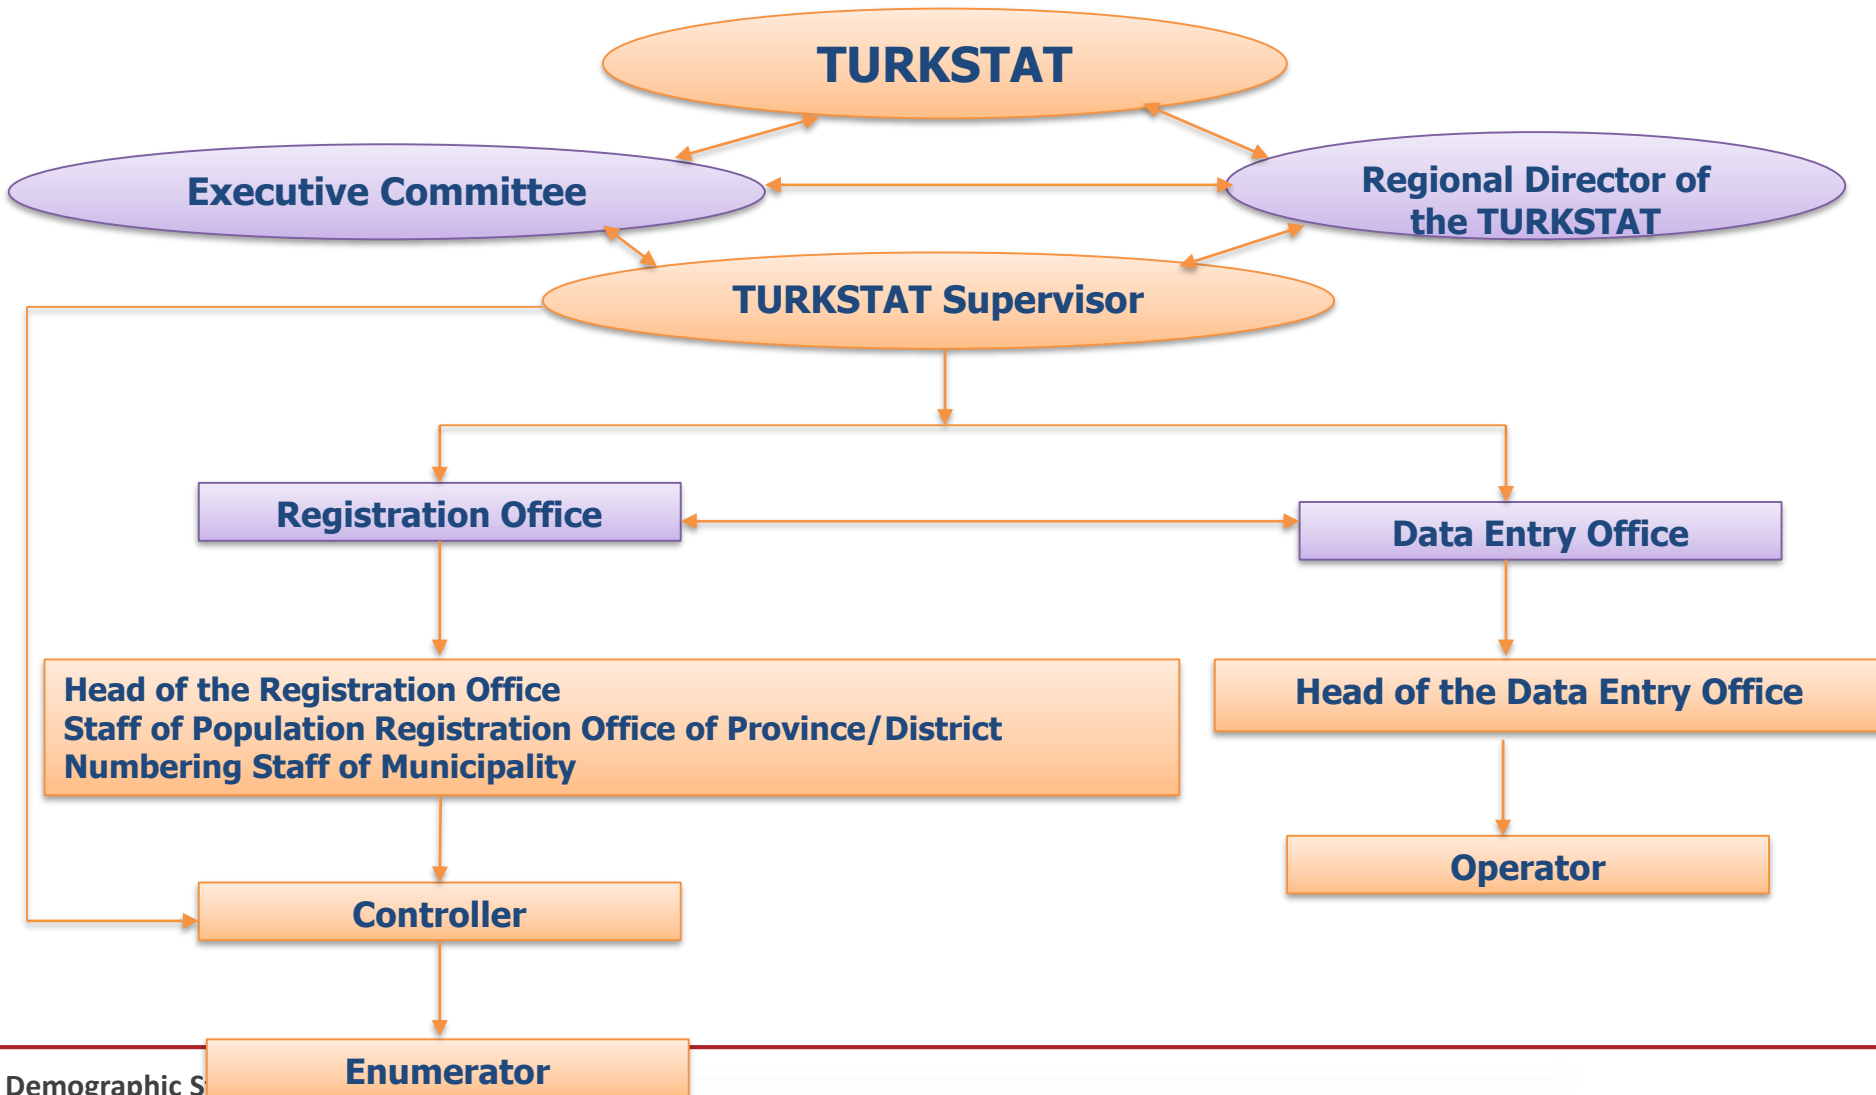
TURKSTAT

Executive Committee

Regional Director of the TURKSTAT

TURKSTAT Supervisor

Registration Office

Data Entry Office

Head of the Registration Office
Staff of Population Registration Office of Province/District
Numbering Staff of Municipality

Head of the Data Entry Office

Operator

Controller

Enumerator

Demographic S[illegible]